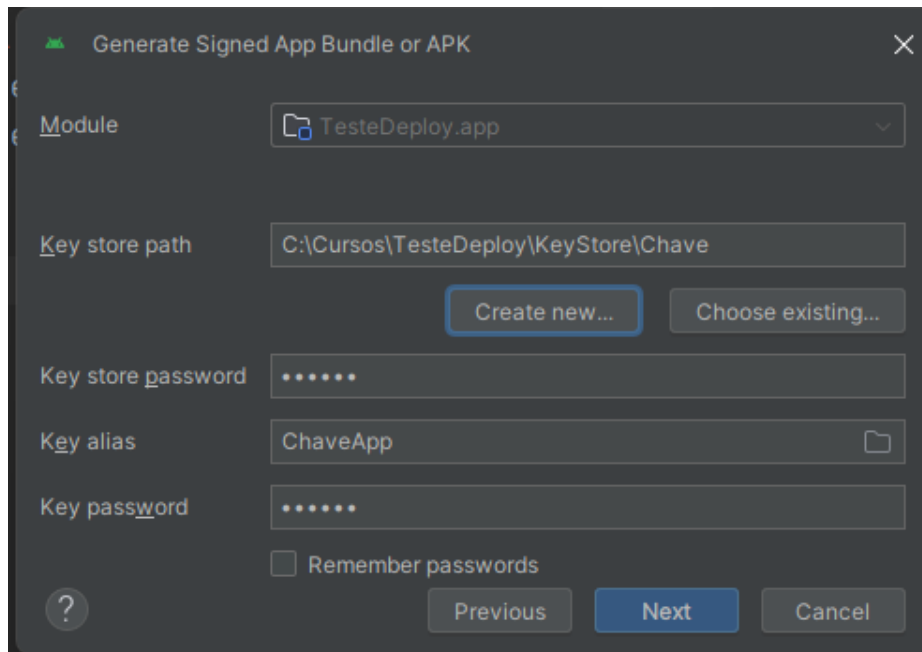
Generate Signed App Bundle or APK

Module TesteDeploy.app

Key store path C:\Cursos\TesteDeploy\KeyStore\Chave

Create new... Choose existing...

Key store password ••••••

Key alias ChaveApp

Key password ••••••

Remember passwords

?

Previous Next Cancel